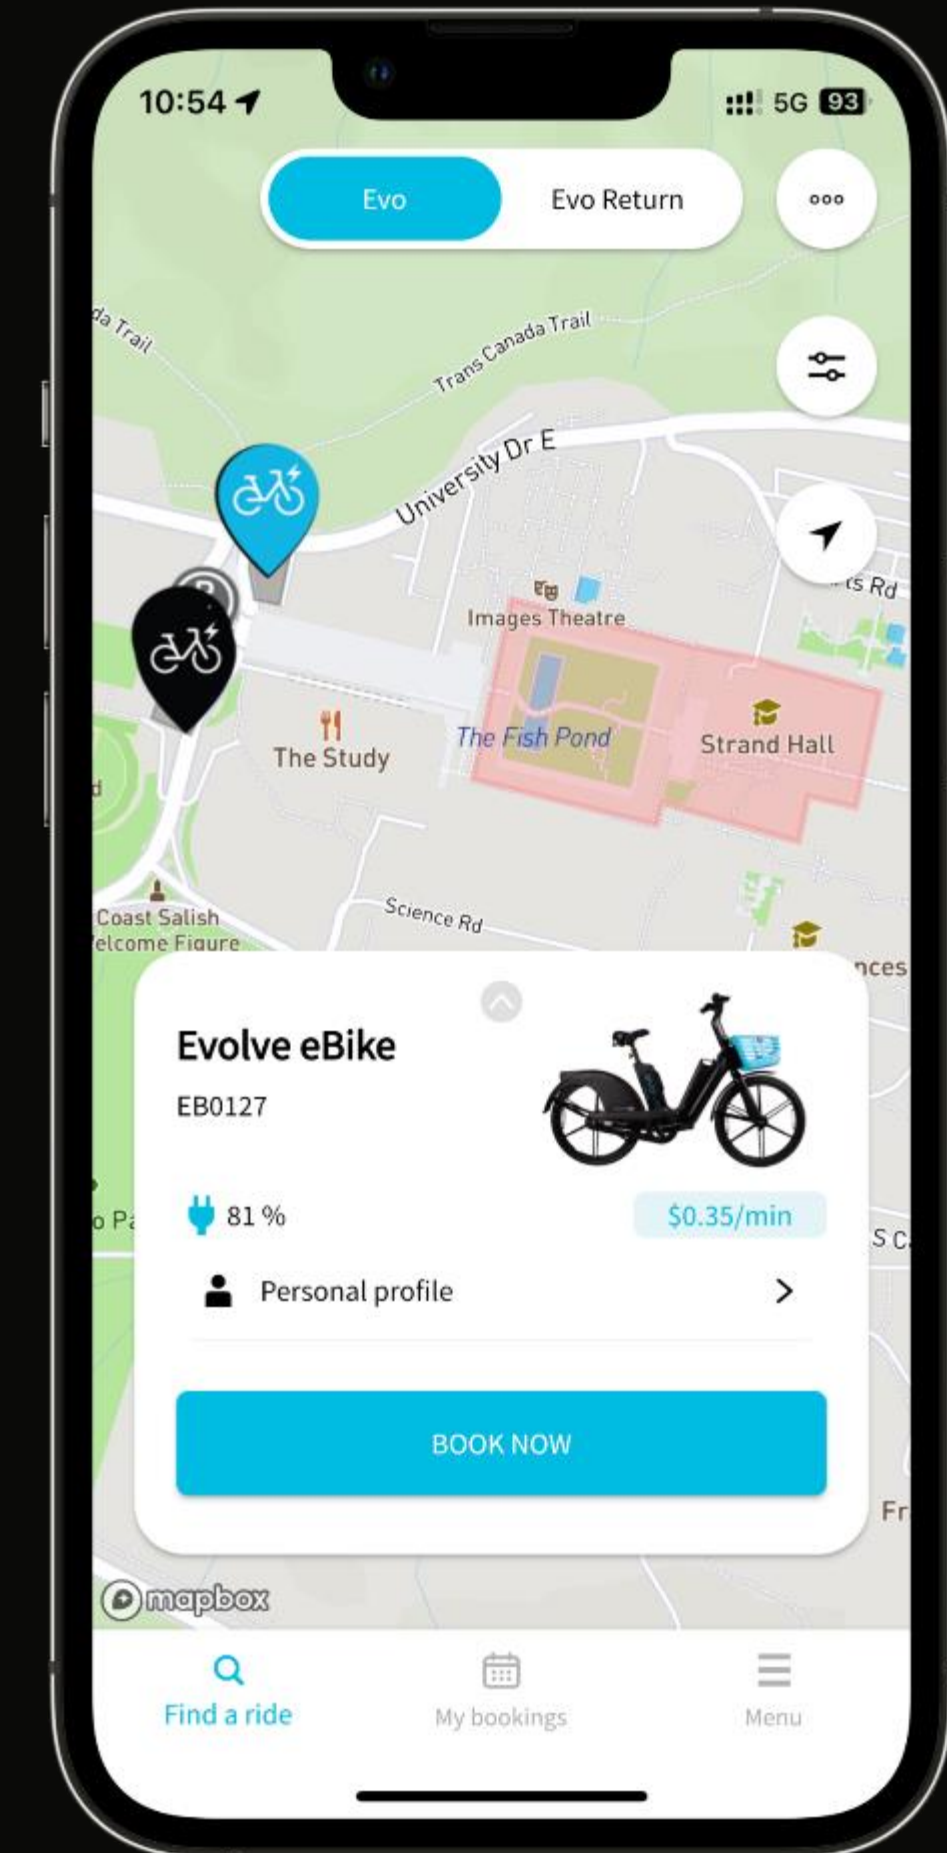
10:54

5G 93

Evo

Evo Return

ooo

da Trail

Trans Canada Trail

University Dr E

ts Rd

Images Theatre

The Study

The Fish Pond

Strand Hall

Coast Salish
elcome Figure

Science Rd

nces

Evolve eBike

EB0127

81 %

$0.35/min

o Pa

S C

Personal profile

BOOK NOW

Fr

mapbox

Find a ride

My bookings

Menu